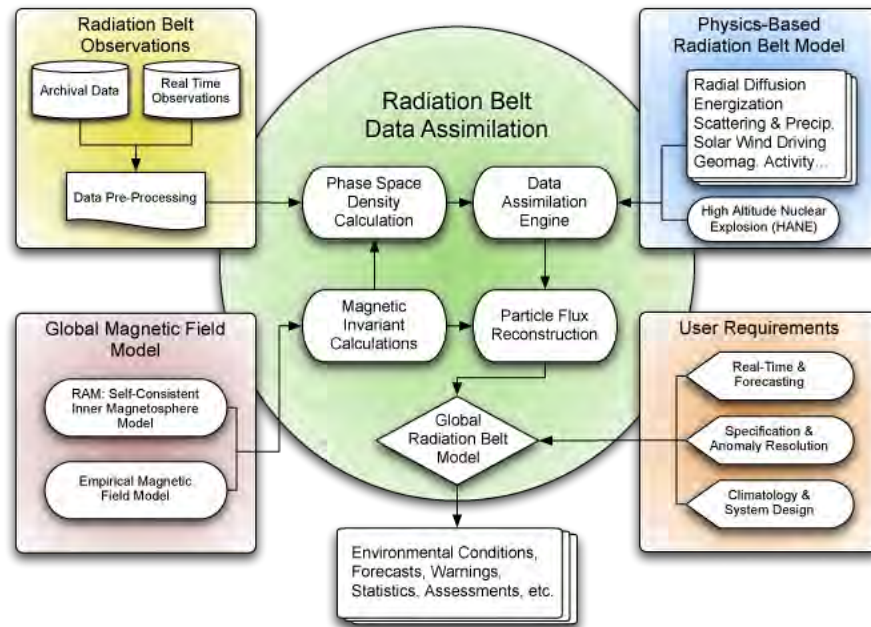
Radiation Belt Observations

Archival Data

Real Time Observations

Data Pre-Processing

Radiation Belt Data Assimilation

Physics-Based Radiation Belt Model

Radial Diffusion
Energization
Scattering & Precip.
Solar Wind Driving
Geomag. Activity...

High Altitude Nuclear Explosion (HANE)

Phase Space Density Calculation

Data Assimilation Engine

Magnetic Invariant Calculations

Particle Flux Reconstruction

Global Magnetic Field Model

RAM: Self-Consistent Inner Magnetosphere Model

Empirical Magnetic Field Model

Global Radiation Belt Model

User Requirements

Real-Time & Forecasting

Specification & Anomaly Resolution

Climatology & System Design

Environmental Conditions, Forecasts, Warnings, Statistics, Assessments, etc.